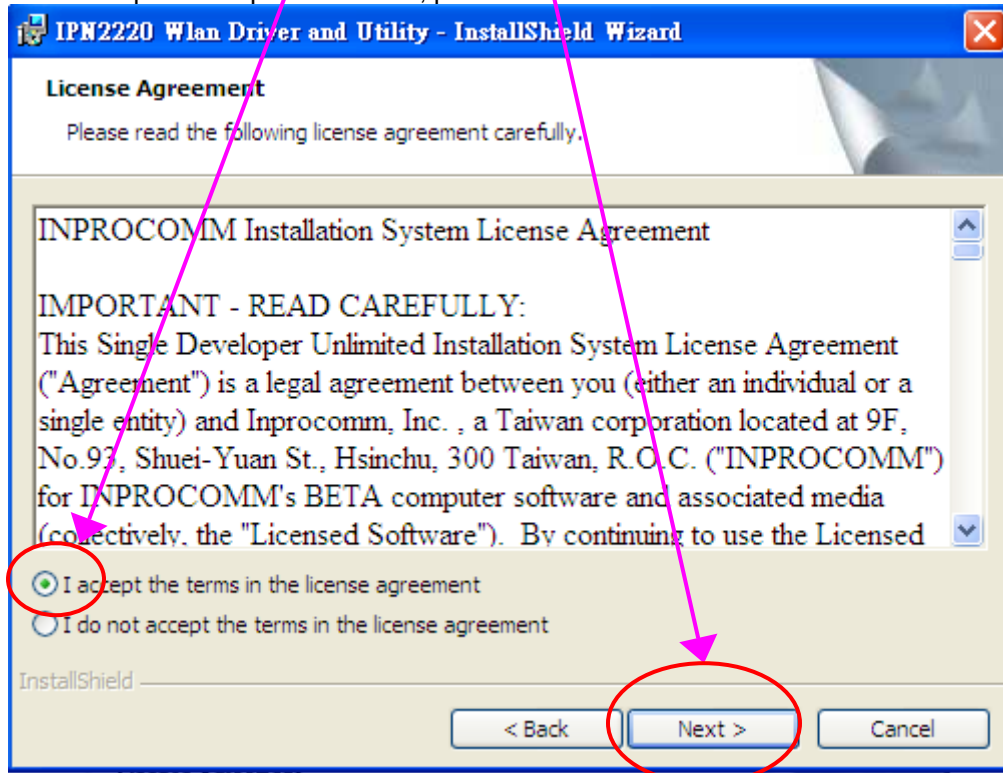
IPN2220 Wlan Driver and Utility - InstallShield Wizard

License Agreement

Please read the following license agreement carefully.

INPROCOMM Installation System License Agreement

IMPORTANT - READ CAREFULLY:
This Single Developer Unlimited Installation System License Agreement ("Agreement") is a legal agreement between you (either an individual or a single entity) and Inprocomm, Inc. , a Taiwan corporation located at 9F, No.93, Shuei-Yuan St., Hsinchu, 300 Taiwan, R.O.C. ("INPROCOMM") for INPROCOMM's BETA computer software and associated media (collectively, the "Licensed Software"). By continuing to use the Licensed

I accept the terms in the license agreement
I do not accept the terms in the license agreement

InstallShield

< Back
Next >
Cancel